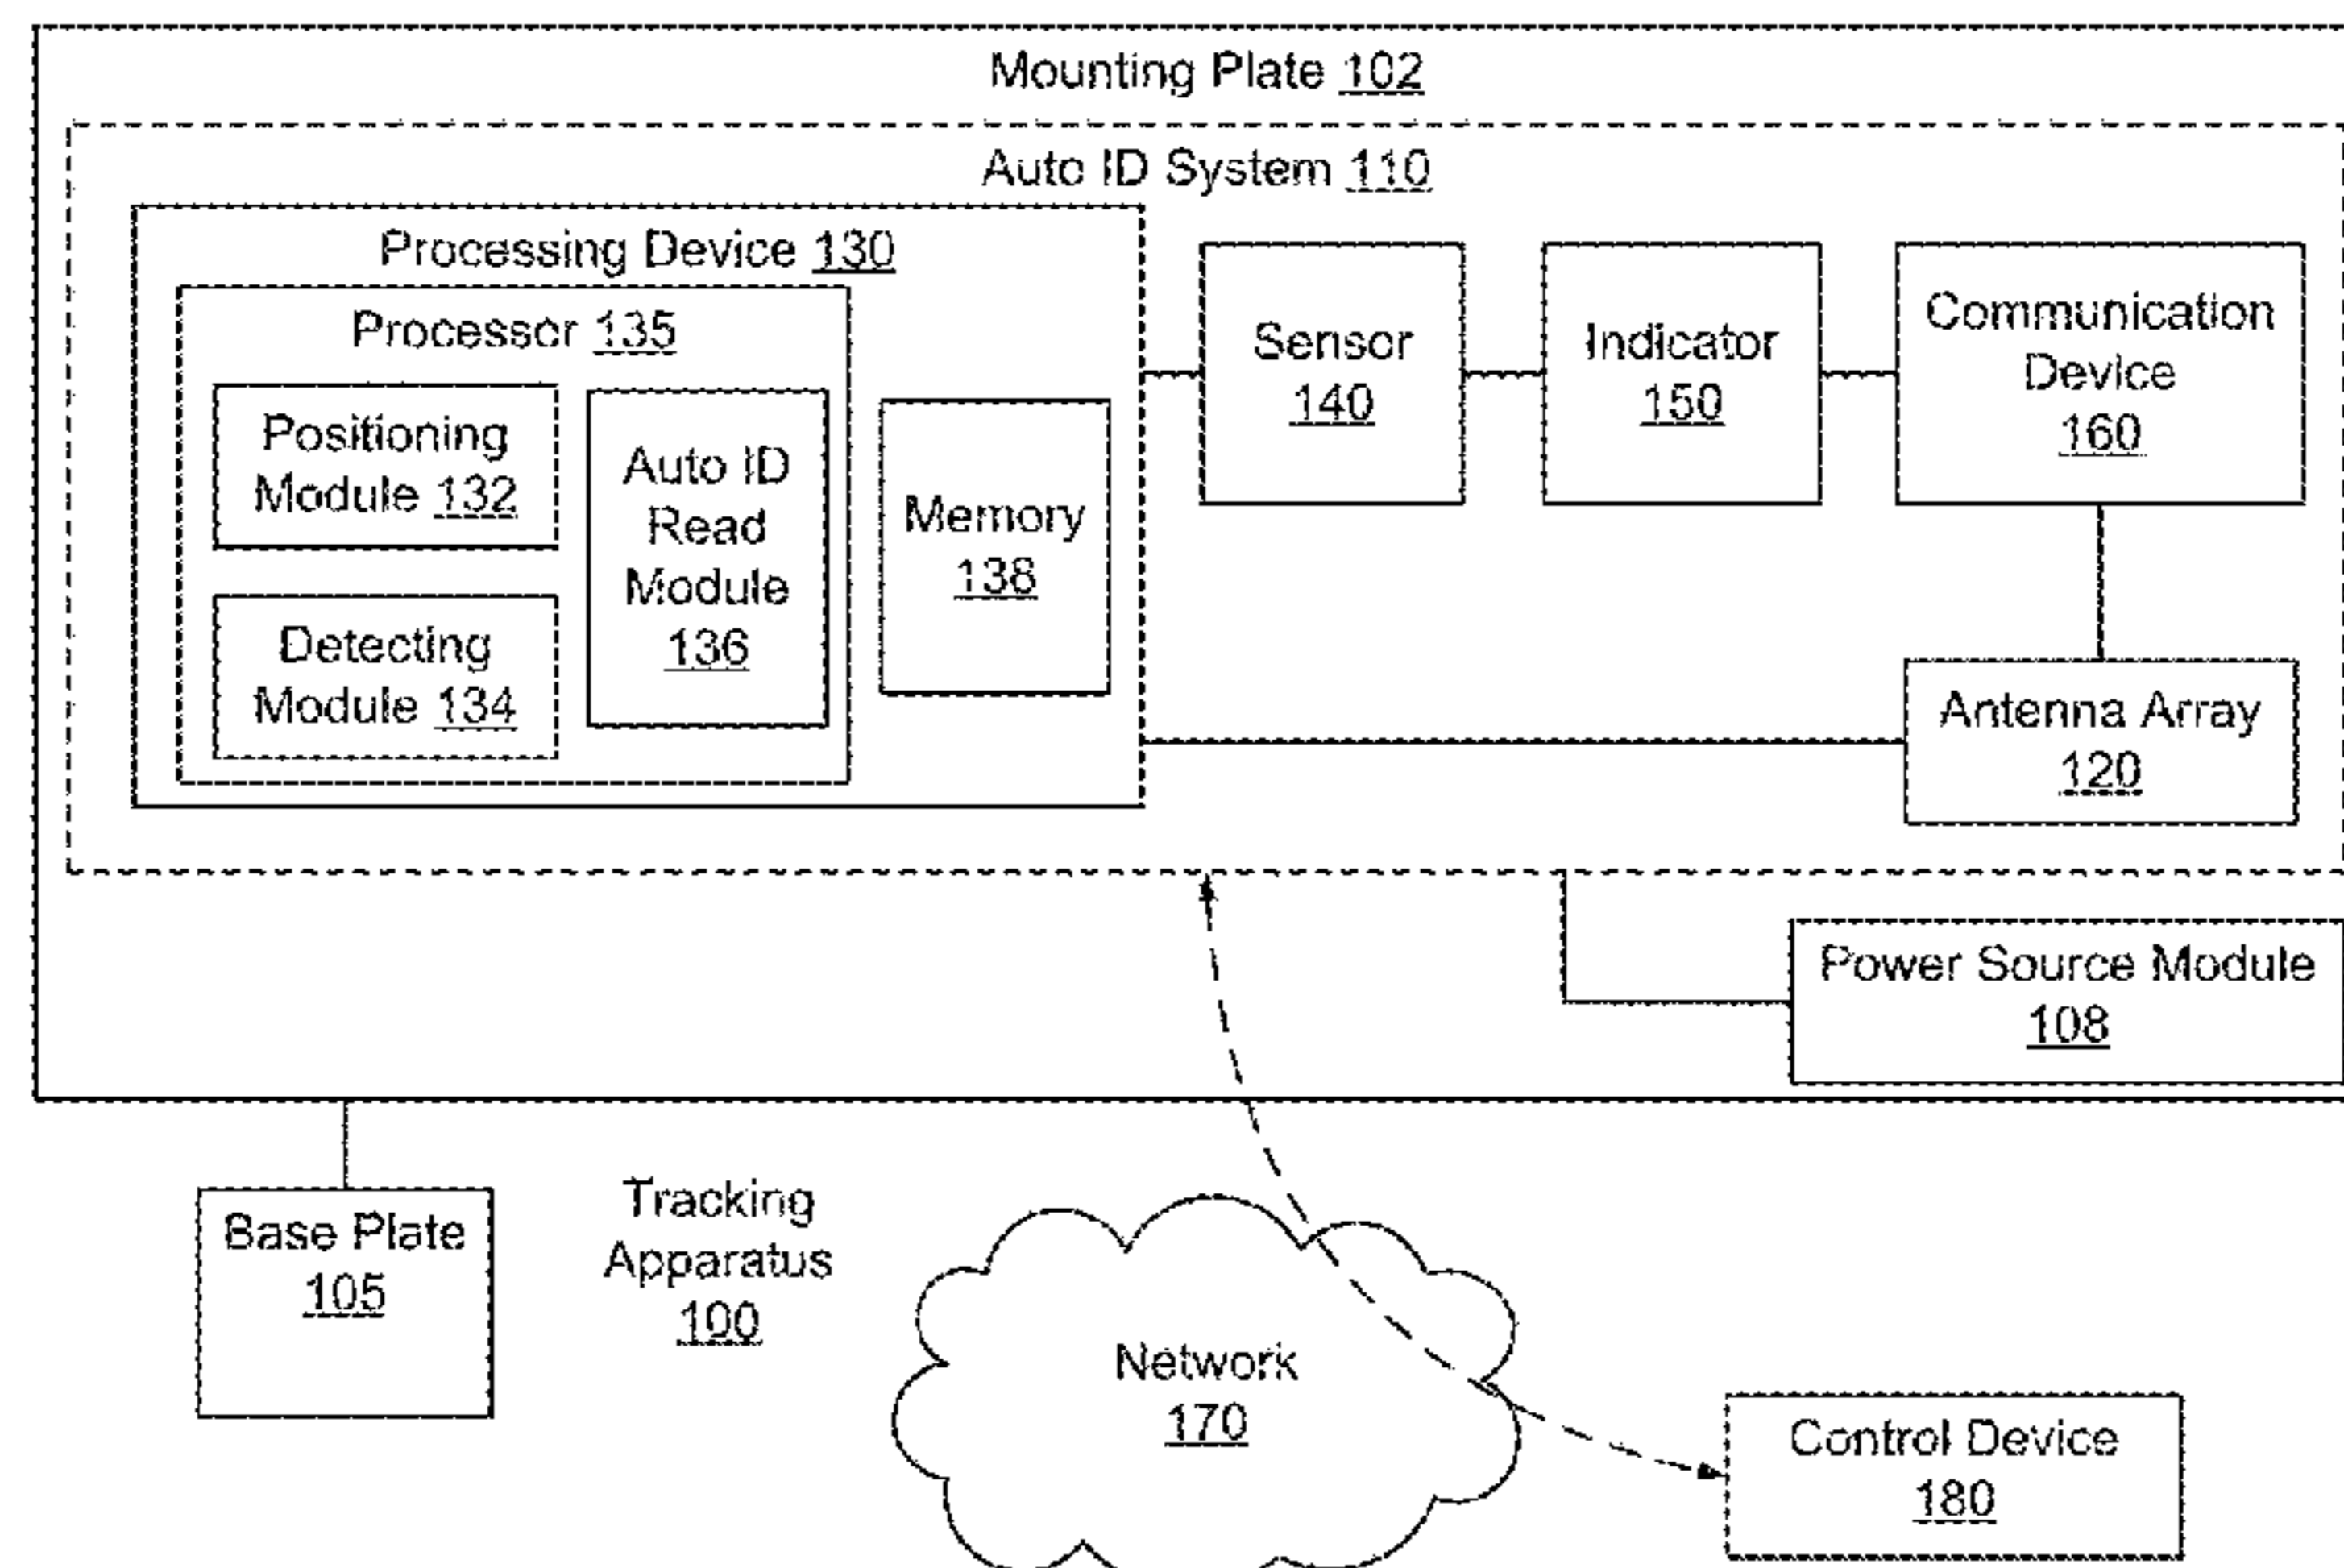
Mounting Plate 102

Auto ID System 110

Processing Device 130

Processor 135

Positioning Module 132

Detecting Module 134

Auto ID Read Module 136

Memory 138

Sensor 140

Indicator 150

Communication Device 160

Antenna Array 120

Power Source Module 108

Base Plate 105

Tracking Apparatus 100

Network 170

Control Device 180